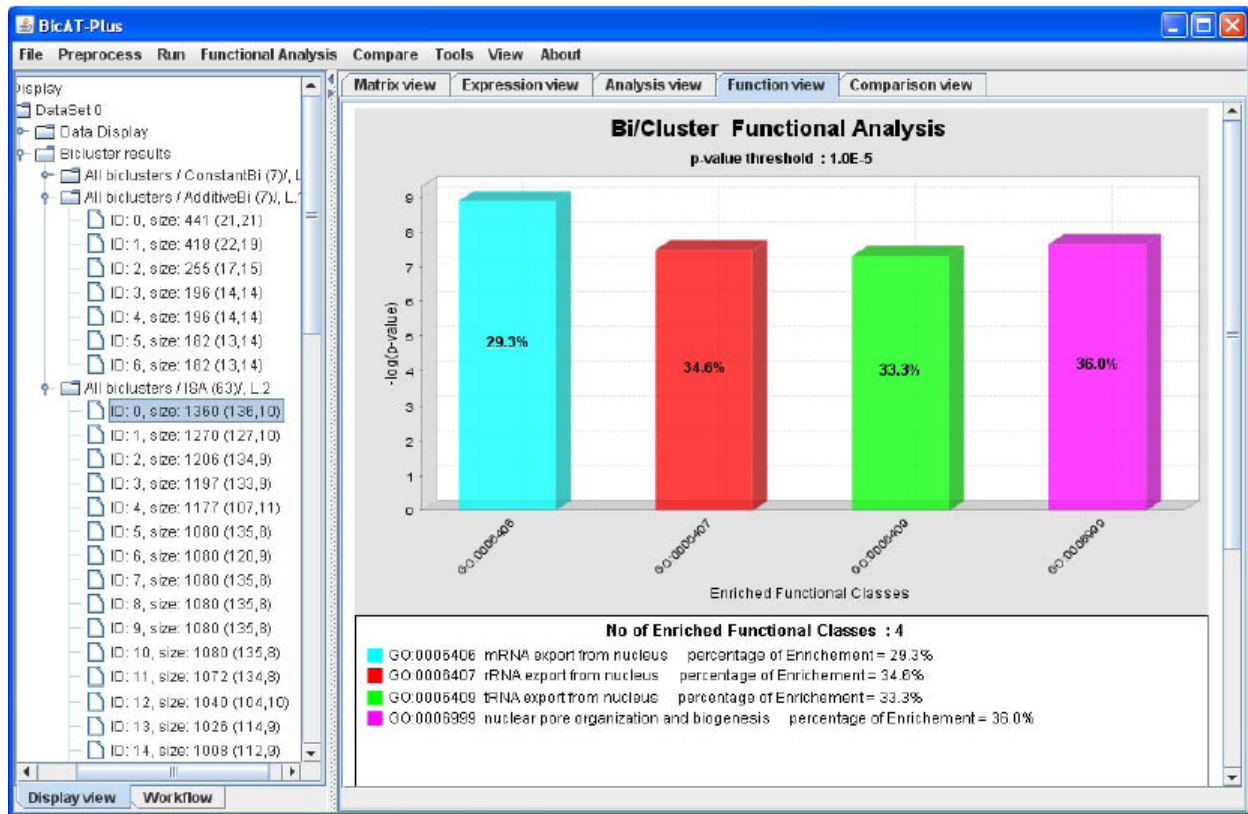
BicAT-Plus

File Preprocess Run Functional Analysis Compare Tools View About

Display
DataSet 0
Data Display
Bicluster results
All biclusters / ConstantBi (7)/, L
All biclusters / AdditiveBi (7)/, L.1
ID: 0, size: 441 (21,21)
ID: 1, size: 418 (22,19)
ID: 2, size: 255 (17,15)
ID: 3, size: 196 (14,14)
ID: 4, size: 196 (14,14)
ID: 5, size: 182 (13,14)
ID: 6, size: 182 (13,14)
All biclusters / ISA (63)/, L.2
ID: 0, size: 1360 (136,10)
ID: 1, size: 1270 (127,10)
ID: 2, size: 1206 (134,9)
ID: 3, size: 1197 (133,9)
ID: 4, size: 1177 (107,11)
ID: 5, size: 1080 (135,8)
ID: 6, size: 1080 (120,9)
ID: 7, size: 1080 (135,8)
ID: 8, size: 1080 (135,8)
ID: 9, size: 1080 (135,8)
ID: 10, size: 1080 (135,8)
ID: 11, size: 1072 (134,8)
ID: 12, size: 1040 (104,10)
ID: 13, size: 1026 (114,9)
ID: 14, size: 1008 (112,9)

Display view Workflow

Matrix view Expression view Analysis view Function view Comparison view

Bi/Cluster Functional Analysis
p-value threshold : 1.0E-5

-log(p-value)
9 8 7 6 5 4 3 2 1 0

29.3%
34.6%
33.3%
36.0%

GO:0006406 GO:0006407 GO:0006409 GO:0006999

Enriched Functional Classes

No of Enriched Functional Classes : 4
GO:0006406 mRNA export from nucleus percentage of Enrichement = 29.3%
GO:0006407 rRNA export from nucleus percentage of Enrichement = 34.6%
GO:0006409 tRNA export from nucleus percentage of Enrichement = 33.3%
GO:0006999 nuclear pore organization and biogenesis percentage of Enrichement = 36.0%